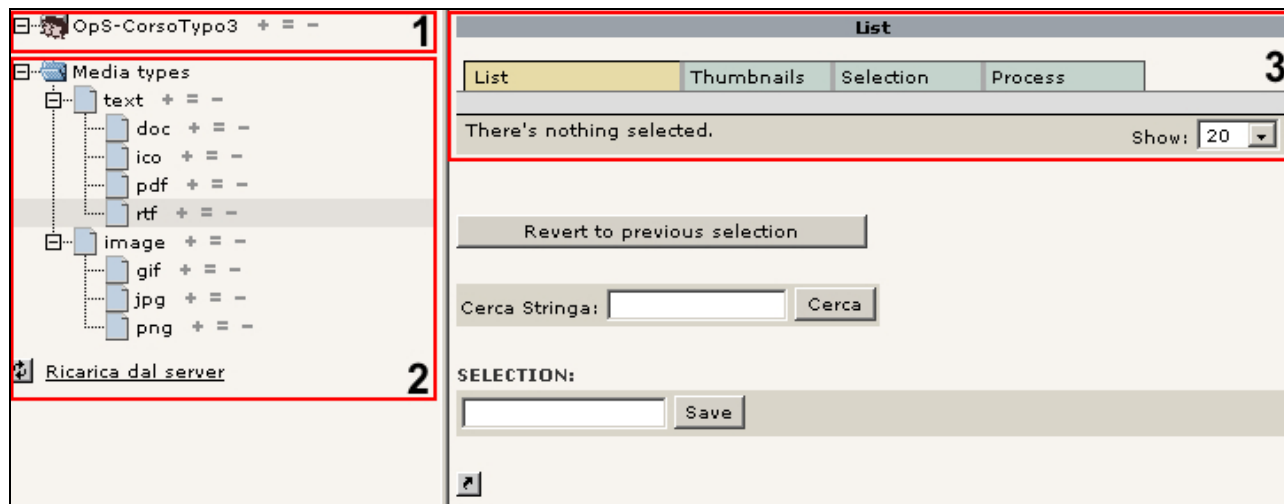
OpS-CorsoTypo3 + = −
1
Media types
text + = −
doc + = −
ico + = −
pdf + = −
rtf + = −
image + = −
gif + = −
jpg + = −
png + = −
Ricarica dal server
2

List
| List | Thumbnails | Selection | Process |
|---|---|---|---|

3
There's nothing selected.
Show: 20

Revert to previous selection

Cerca Stringa: Cerca

SELECTION:
Save